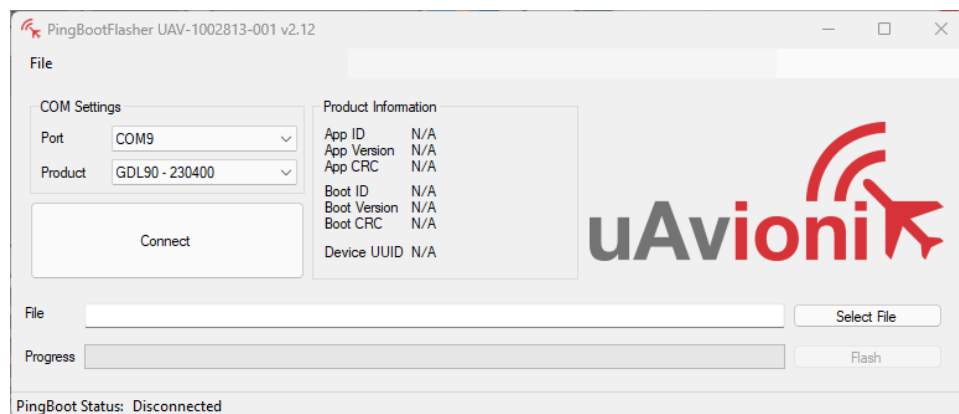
PingBootFlasher UAV-1002813-001 v2.12

File

COM Settings
Port COM9
Product GDL90 - 230400

Connect

Product Information
App ID N/A
App Version N/A
App CRC N/A
Boot ID N/A
Boot Version N/A
Boot CRC N/A
Device UUID N/A

uAvionix

File
Select File

Progress
Flash

PingBoot Status: Disconnected